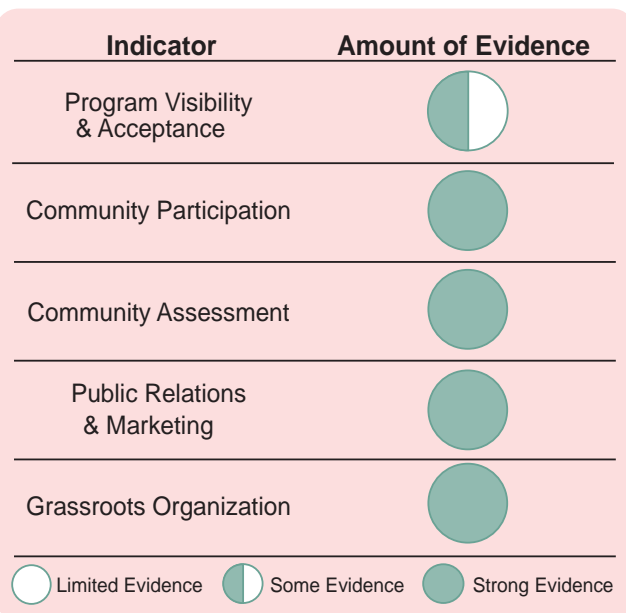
| Indicator | Amount of Evidence |
|---|---|
| Program Visibility & Acceptance | |
| Community Participation | |
| Community Assessment | |
| Public Relations & Marketing | |
| Grassroots Organization | |

Limited Evidence Some Evidence Strong Evidence